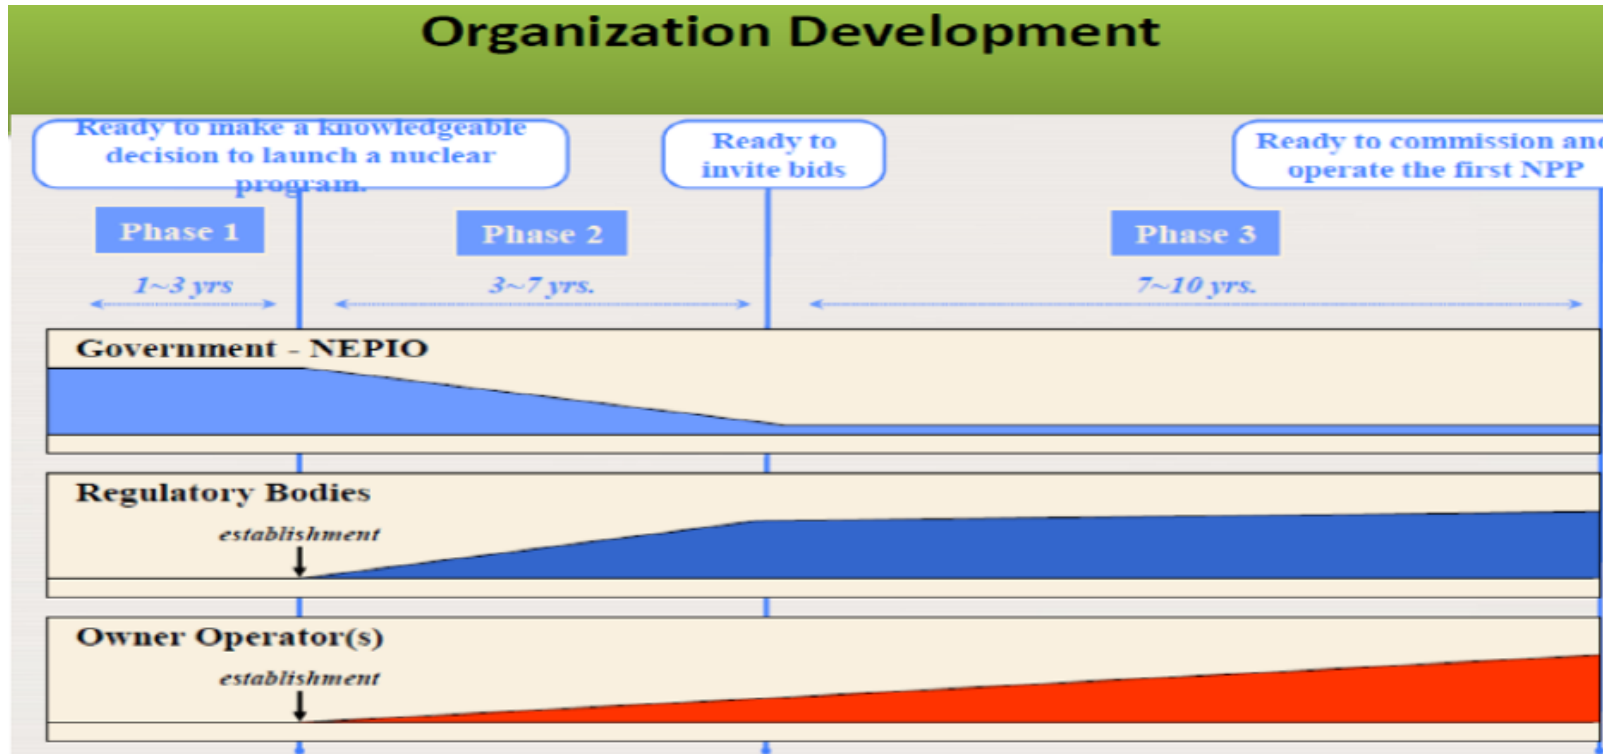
Organization Development

Ready to make a knowledgeable decision to launch a nuclear program.

Ready to invite bids

Ready to commission and operate the first NPP

Phase 1

Phase 2

Phase 3

1~3 yrs

3~7 yrs.

7~10 yrs.

Government - NEPIO

Regulatory Bodies

establishment

Owner Operator(s)

establishment